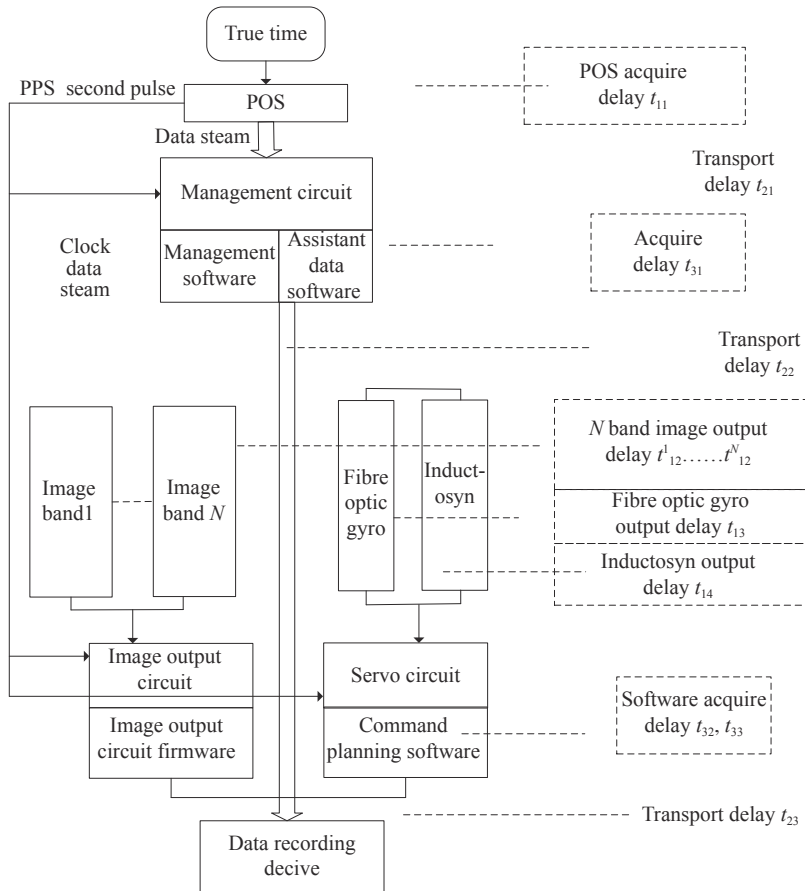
True time

PPS second pulse

POS

POS acquire delay $t_{11}$

Data steam

Management circuit

Transport delay $t_{21}$

Clock data steam

Management software

Assistant data software

Acquire delay $t_{31}$

Transport delay $t_{22}$

Image band1

Image band $N$

Fibre optic gyro

Induct-osyn

$N$ band image output delay $t^{1}_{12}$……$t^{N}_{12}$

Fibre optic gyro output delay $t_{13}$

Inductosyn output delay $t_{14}$

Image output circuit

Image output circuit firmware

Servo circuit

Command planning software

Software acquire delay $t_{32}$, $t_{33}$

Transport delay $t_{23}$

Data recording decive